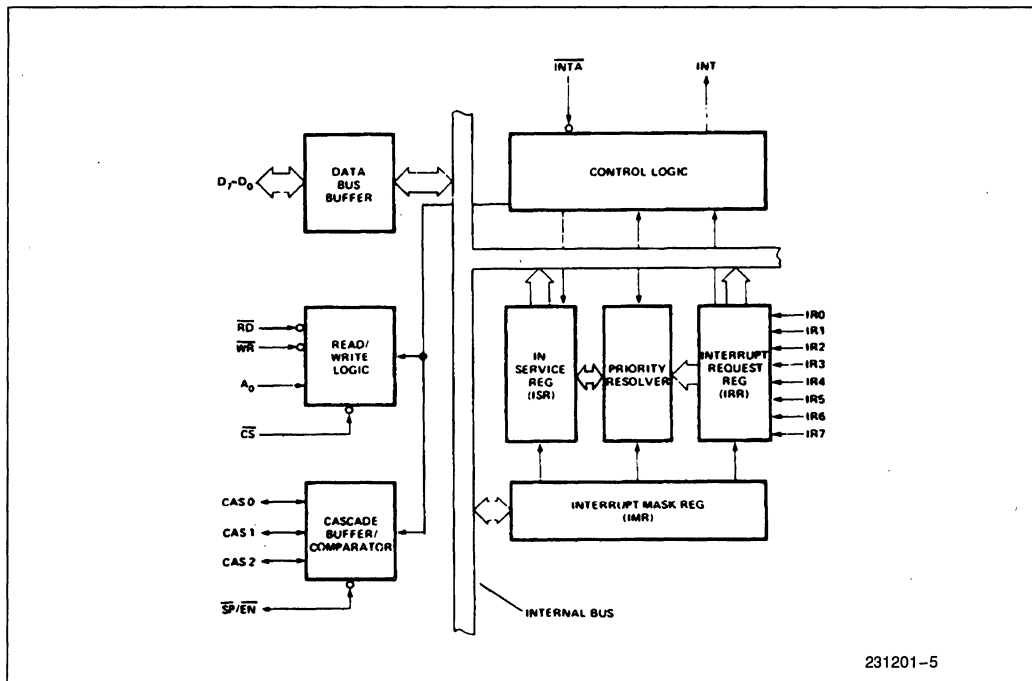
$\overline{INTA}$

INT

$D_7$-$D_0$

DATA BUS BUFFER

CONTROL LOGIC

$\overline{RD}$

$\overline{WR}$

$A_0$

READ/ WRITE LOGIC

$\overline{CS}$

IN SERVICE REG (ISR)

PRIORITY RESOLVER

INTERRUPT REQUEST REG (IRR)

IR0

IR1

IR2

IR3

IR4

IR5

IR6

IR7

CAS 0

CAS 1

CAS 2

CASCADE BUFFER/ COMPARATOR

$\overline{SP}/\overline{EN}$

INTERRUPT MASK REG (IMR)

INTERNAL BUS

231201–5